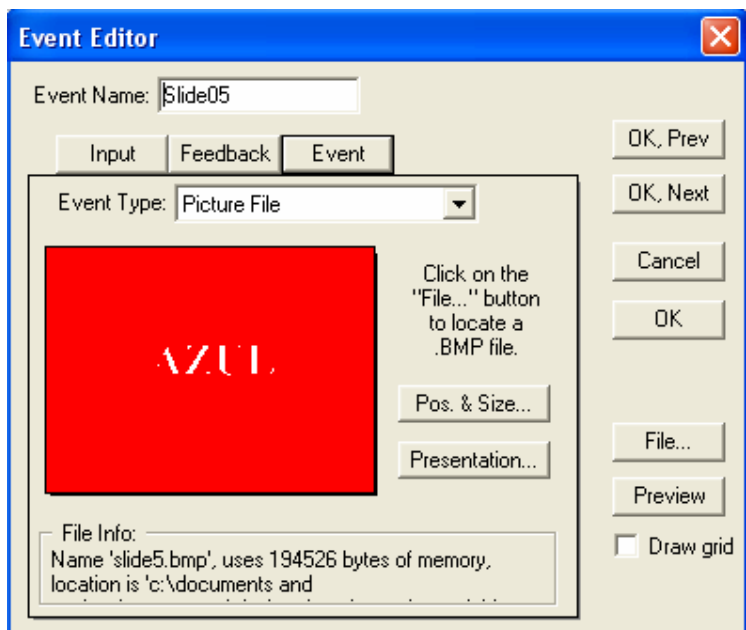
Event Editor

Event Name: Slide05

Input Feedback Event

Event Type: Picture File

AZUL

Click on the "File..." button to locate a .BMP file.

Pos. & Size...

Presentation...

File Info:
Name 'slide5.bmp', uses 194526 bytes of memory, location is 'c:\documents and
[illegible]

OK, Prev

OK, Next

Cancel

OK

File...

Preview

Draw grid